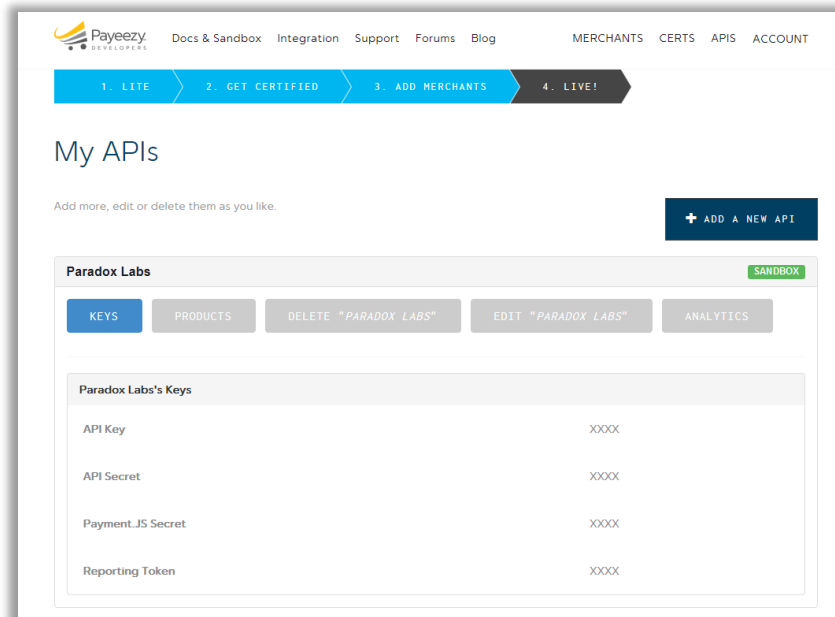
Payeezy DEVELOPERS Docs & Sandbox Integration Support Forums Blog MERCHANTS CERTS APIS ACCOUNT

1. LITE 2. GET CERTIFIED 3. ADD MERCHANTS 4. LIVE!

My APIs

Add more, edit or delete them as you like.

+ ADD A NEW API

Paradox Labs SANDBOX

KEYS PRODUCTS DELETE "PARADOX LABS" EDIT "PARADOX LABS" ANALYTICS

Paradox Labs's Keys

| | |
|---|---|
| API Key | XXXX |
| API Secret | XXXX |
| Payment.JS Secret | XXXX |
| Reporting Token | XXXX |